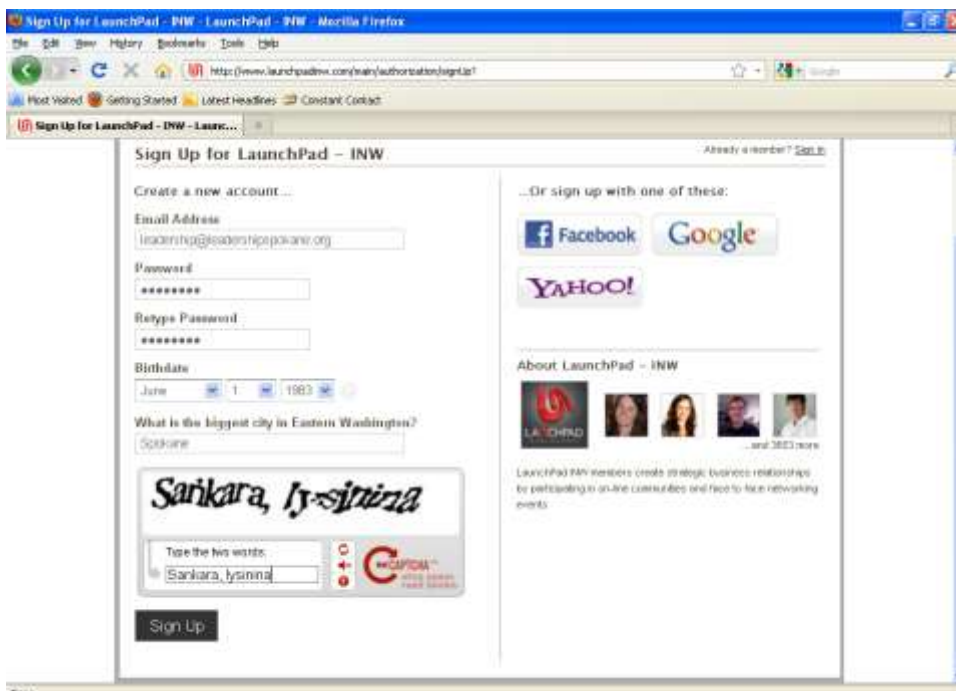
Sign Up for LaunchPad - INW - LaunchPad - INW - Mozilla Firefox

File Edit View History Bookmarks Tools Help

http://www.launchpadinw.com/main/authorization/signUp?

Google

Most Visited Getting Started Latest Headlines Constant Contact

Sign Up for LaunchPad - INW - Launc...

Sign Up for LaunchPad – INW

Already a member? Sign In

Create a new account...

Email Address

leadership@leadershipspokane.org

Password

•••••••••

Retype Password

•••••••••

Birthdate

June 1 1983

What is the biggest city in Eastern Washington?

Spokane

Sankara, lysinina

Type the two words:

Sankara, lysinina

reCAPTCHA stop spam. read books.

Sign Up

...Or sign up with one of these:

Facebook

Google

YAHOO!

About LaunchPad – INW

LAUNCHPAD

...and 3883 more

LaunchPad INW members create strategic business relationships by participating in on-line communities and face to face networking events.